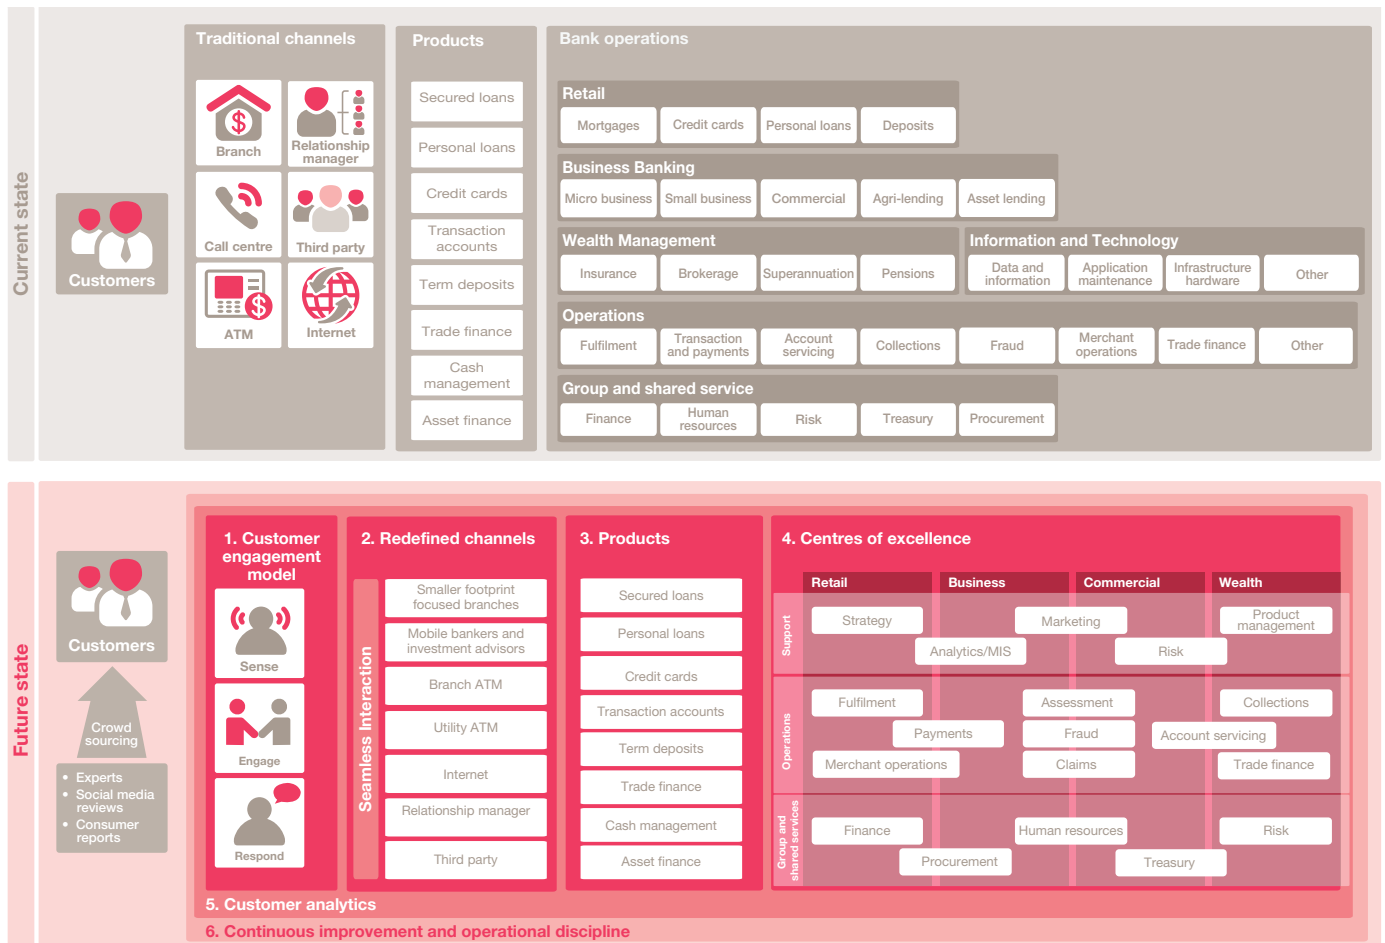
Current state

Customers

Traditional channels

Branch

Relationship manager

Call centre

Third party

ATM

Internet

Products

Secured loans

Personal loans

Credit cards

Transaction accounts

Term deposits

Trade finance

Cash management

Asset finance

Bank operations

Retail

Mortgages | Credit cards | Personal loans | Deposits

Business Banking

Micro business | Small business | Commercial | Agri-lending | Asset lending

Wealth Management

Insurance | Brokerage | Superannuation | Pensions

Information and Technology

Data and information | Application maintenance | Infrastructure hardware | Other

Operations

Fulfilment | Transaction and payments | Account servicing | Collections | Fraud | Merchant operations | Trade finance | Other

Group and shared service

Finance | Human resources | Risk | Treasury | Procurement

Future state

Customers

Crowd sourcing

• Experts
• Social media reviews
• Consumer reports

1. Customer engagement model

Sense

Engage

Respond

2. Redefined channels

Seamless Interaction

Smaller footprint focused branches

Mobile bankers and investment advisors

Branch ATM

Utility ATM

Internet

Relationship manager

Third party

3. Products

Secured loans

Personal loans

Credit cards

Transaction accounts

Term deposits

Trade finance

Cash management

Asset finance

4. Centres of excellence

| Retail | Business | Commercial | Wealth |
|---|---|---|---|

Support

Strategy | Marketing | Product management | Analytics/MIS | Risk

Operations

Fulfilment | Assessment | Collections | Payments | Fraud | Account servicing | Merchant operations | Claims | Trade finance

Group and shared services

Finance | Human resources | Risk | Procurement | Treasury

5. Customer analytics

6. Continuous improvement and operational discipline